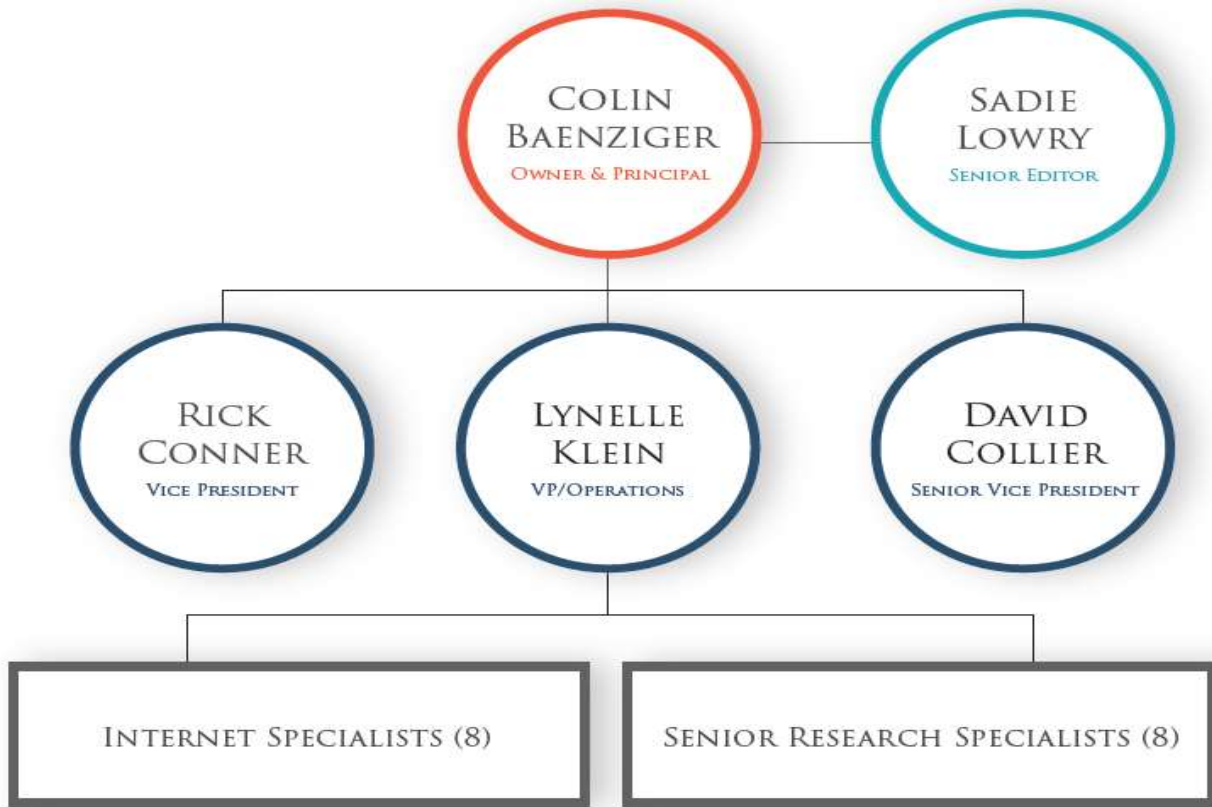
Colin Baenziger
Owner & Principal

Sadie Lowry
Senior Editor

Rick Conner
Vice President

Lynelle Klein
VP/Operations

David Collier
Senior Vice President

Internet Specialists (8)

Senior Research Specialists (8)